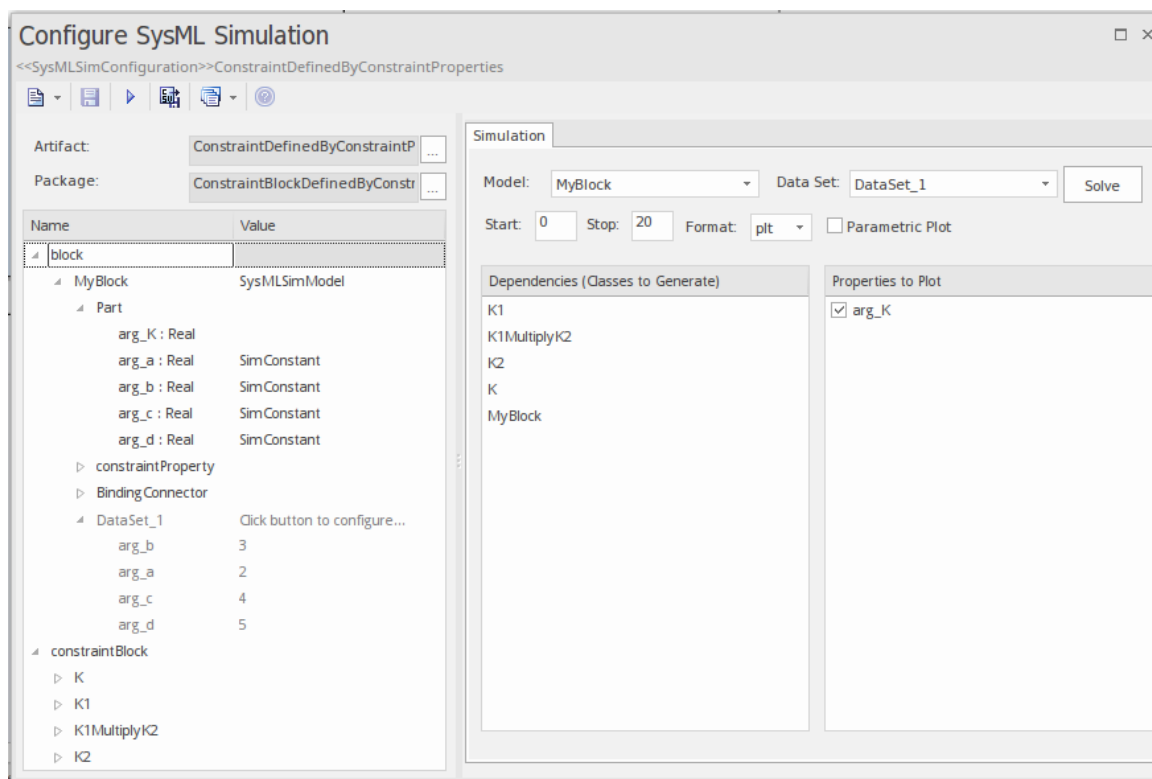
Configure SysML Simulation

<<SysMLSimConfiguration>>ConstraintDefinedByConstraintProperties

Artifact: ConstraintDefinedByConstraintP ...

Package: ConstraintBlockDefinedByConstr ...

| Name | Value |
|---|---|
| block | |
| MyBlock | SysMLSimModel |
| Part | |
| arg_K : Real | |
| arg_a : Real | SimConstant |
| arg_b : Real | SimConstant |
| arg_c : Real | SimConstant |
| arg_d : Real | SimConstant |
| constraintProperty | |
| Binding Connector | |
| DataSet_1 | Click button to configure... |
| arg_b | 3 |
| arg_a | 2 |
| arg_c | 4 |
| arg_d | 5 |
| constraintBlock | |
| K | |
| K1 | |
| K1MultiplyK2 | |
| K2 | |

Simulation

Model: MyBlock
Data Set: DataSet_1
Solve

Start: 0 Stop: 20 Format: plt
Parametric Plot

Dependencies (Classes to Generate)
K1
K1MultiplyK2
K2
K
MyBlock

Properties to Plot
arg_K